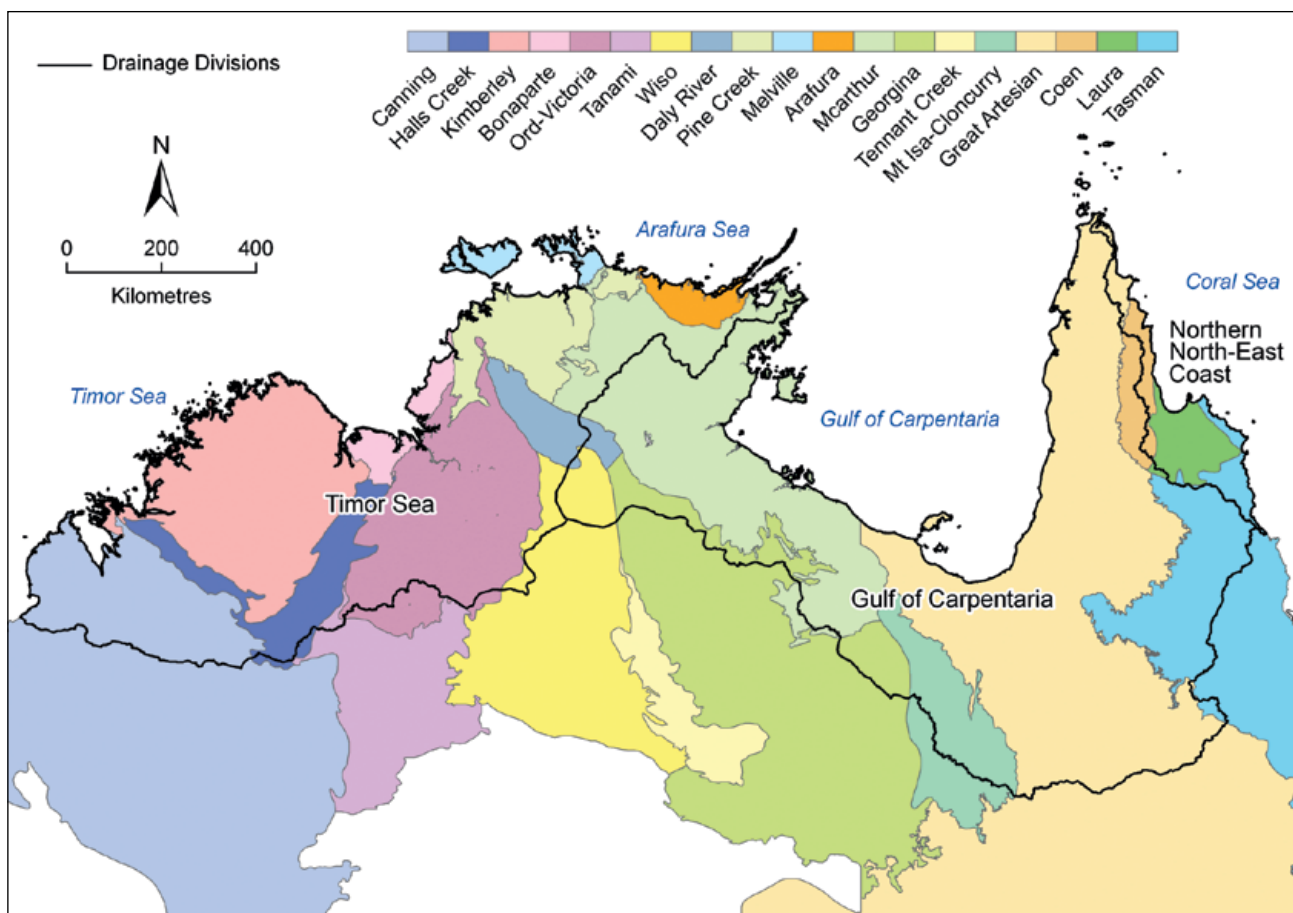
Drainage Divisions

Canning
Halls Creek
Kimberley
Bonaparte
Ord-Victoria
Tanami
Wiso
Daly River
Pine Creek
Melville
Arafura
Mcarthur
Georgina
Tennant Creek
Mt Isa-Cloncurry
Great Artesian
Coen
Laura
Tasman

N

0 200 400
Kilometres

Arafura Sea

Coral Sea

Northern North-East Coast

Timor Sea

Gulf of Carpentaria

Timor Sea

Gulf of Carpentaria